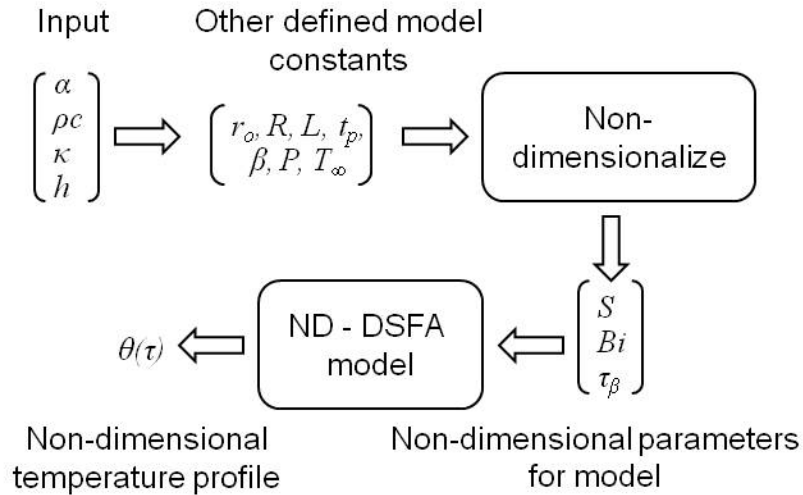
Input

$\begin{pmatrix} \alpha \\ \rho c \\ \kappa \\ h \end{pmatrix}$

Other defined model constants

$\begin{pmatrix} r_o, R, L, t_p, \\ \beta, P, T_\infty \end{pmatrix}$

Non-dimensionalize

$\begin{pmatrix} S \\ Bi \\ \tau_\beta \end{pmatrix}$

Non-dimensional parameters for model

ND - DSFA model

$\theta(\tau)$

Non-dimensional temperature profile